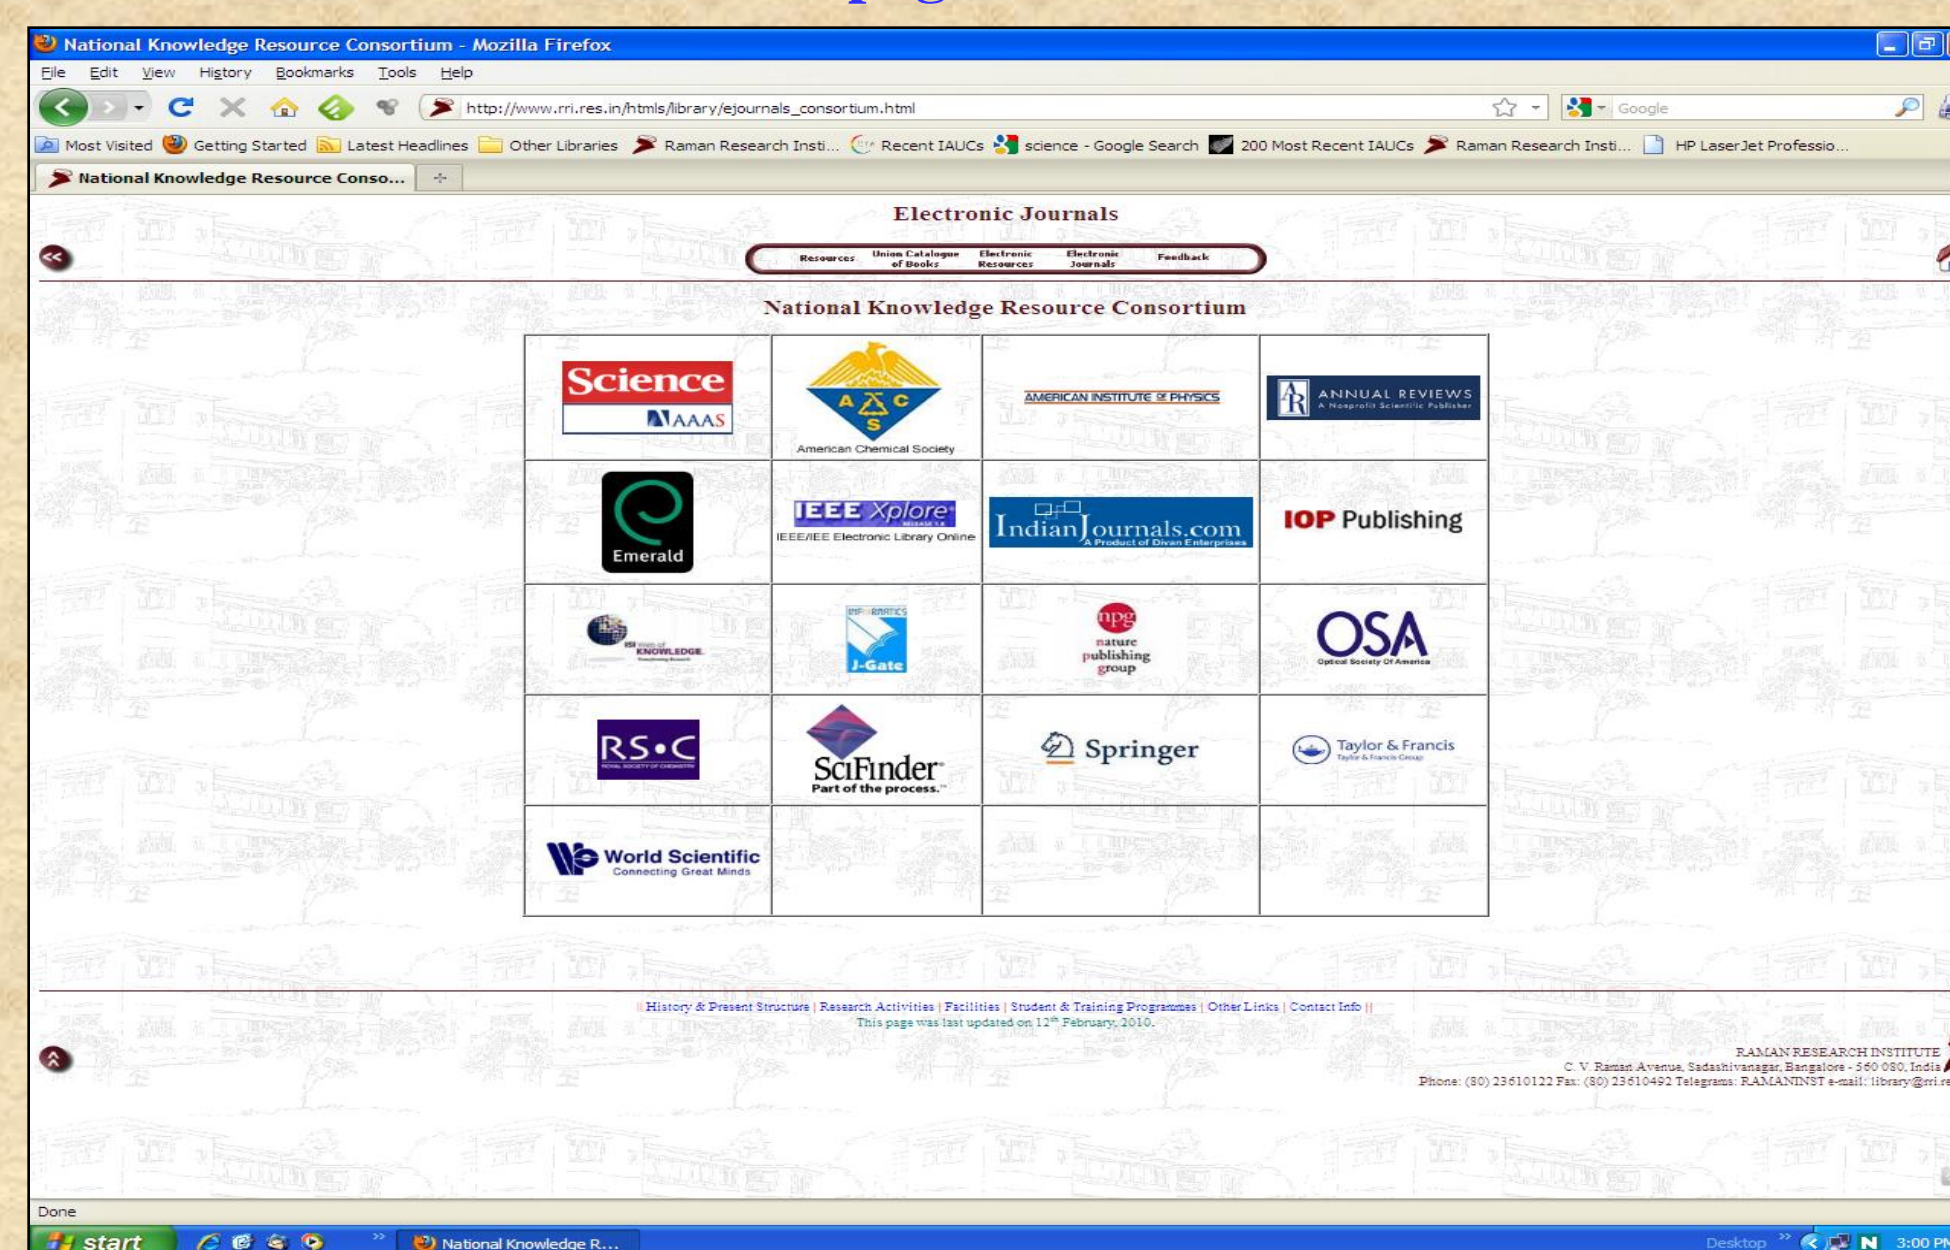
National Knowledge Resource Consortium - Mozilla Firefox

File Edit View History Bookmarks Tools Help

http://www.rri.res.in/htmls/library/ejournals_consortium.html

Google

Most Visited Getting Started Latest Headlines Other Libraries Raman Research Insti... Recent IAUCs science - Google Search 200 Most Recent IAUCs Raman Research Insti... HP LaserJet Professio...

National Knowledge Resource Conso...

Electronic Journals

Resources | Union Catalogue of Books | Electronic Resources | Electronic Journals | Feedback

National Knowledge Resource Consortium

| Science AAAS | ACS American Chemical Society | AMERICAN INSTITUTE OF PHYSICS | ANNUAL REVIEWS A Nonprofit Scientific Publisher |
|---|---|---|---|
| Emerald | IEEE Xplore IEEE/IEE Electronic Library Online | IndianJournals.com A Product of Divan Enterprises | IOP Publishing |
| ISI Web of KNOWLEDGE | INFORMATICS J-Gate | npg nature publishing group | OSA Optical Society Of America |
| RS•C | SciFinder Part of the process. | Springer | Taylor & Francis Taylor & Francis Group |
| World Scientific Connecting Great Minds | | | |

|| History & Present Structure | Research Activities | Facilities | Student & Training Programmes | Other Links | Contact Info ||
This page was last updated on 12th February, 2010.

RAMAN RESEARCH INSTITUTE
C. V. Raman Avenue, Sadashivanagar, Bangalore - 560 080, India
Phone: (80) 23610122 Fax: (80) 23610492 Telegrams: RAMANINST e-mail: library@rri.re

Done

start National Knowledge R... Desktop 3:00 PM